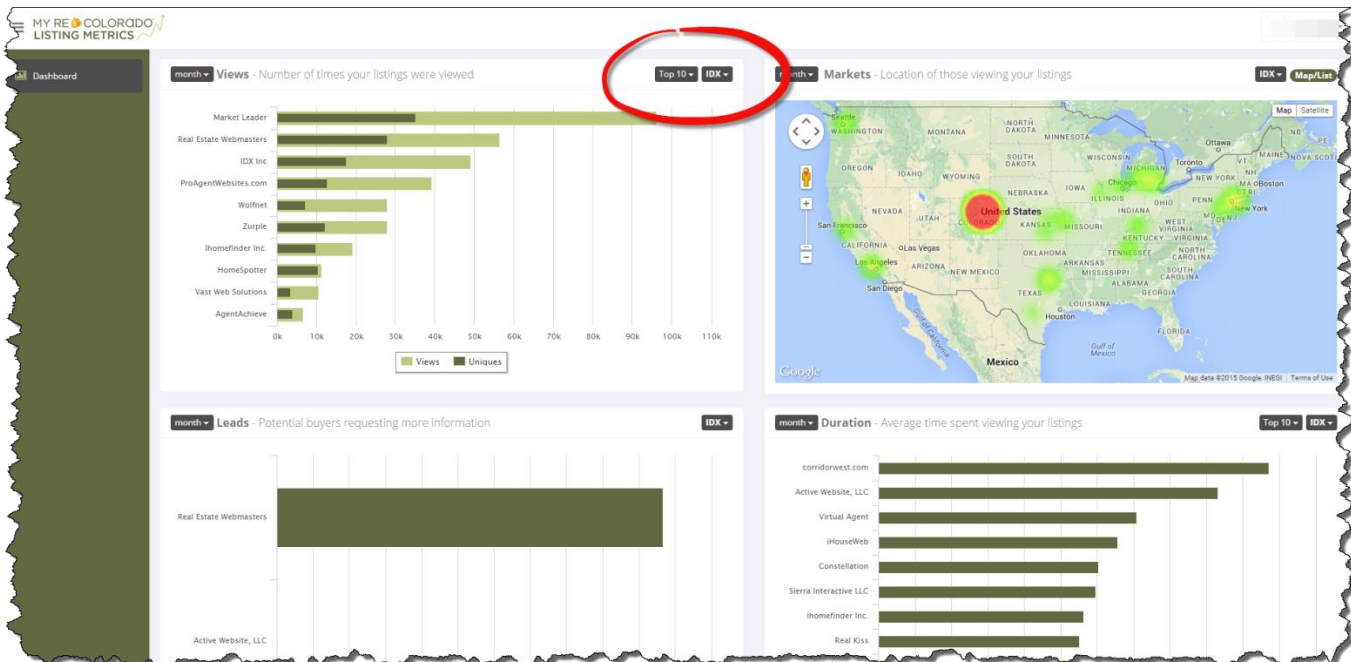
MY RE COLORADO LISTING METRICS

Dashboard

month ▾ Views - Number of times your listings were viewed

Top 10 ▾ IDX ▾

Market Leader
Real Estate Webmasters
IDX Inc
ProAgentWebsites.com
Wolfnet
Zurple
Ihomefinder Inc.
HomeSpotter
Vast Web Solutions
AgentAchieve

0k 10k 20k 30k 40k 50k 60k 70k 80k 90k 100k 110k

Views Uniques

month ▾ Markets - Location of those viewing your listings

IDX ▾ Map/List

Map Satellite

Seattle WASHINGTON MONTANA NORTH DAKOTA MINNESOTA Ottawa MAINE Toronto OREGON IDAHO SOUTH DAKOTA WISCONSIN MICHIGAN NEW YORK MA Boston WYOMING NEBRASKA IOWA Chicago NEVADA UTAH United States ILLINOIS INDIANA OHIO PENN New York San Francisco COLORADO KANSAS MISSOURI WEST VIRGINIA CALIFORNIA Las Vegas KENTUCKY VIRGINIA Los Angeles OKLAHOMA TENNESSEE NORTH CAROLINA ARIZONA NEW MEXICO ARKANSAS SOUTH CAROLINA San Diego MISSISSIPPI ALABAMA GEORGIA TEXAS Houston FLORIDA Gulf of Mexico Mexico

Google Map data ©2015 Google, INEGI Terms of Use

month ▾ Leads - Potential buyers requesting more information

IDX ▾

Real Estate Webmasters
Active Website, LLC

month ▾ Duration - Average time spent viewing your listings

Top 10 ▾ IDX ▾

corridorwest.com
Active Website, LLC
Virtual Agent
iHouseWeb
Constellation
Sierra Interactive LLC
Ihomefinder Inc.
Real Kiss